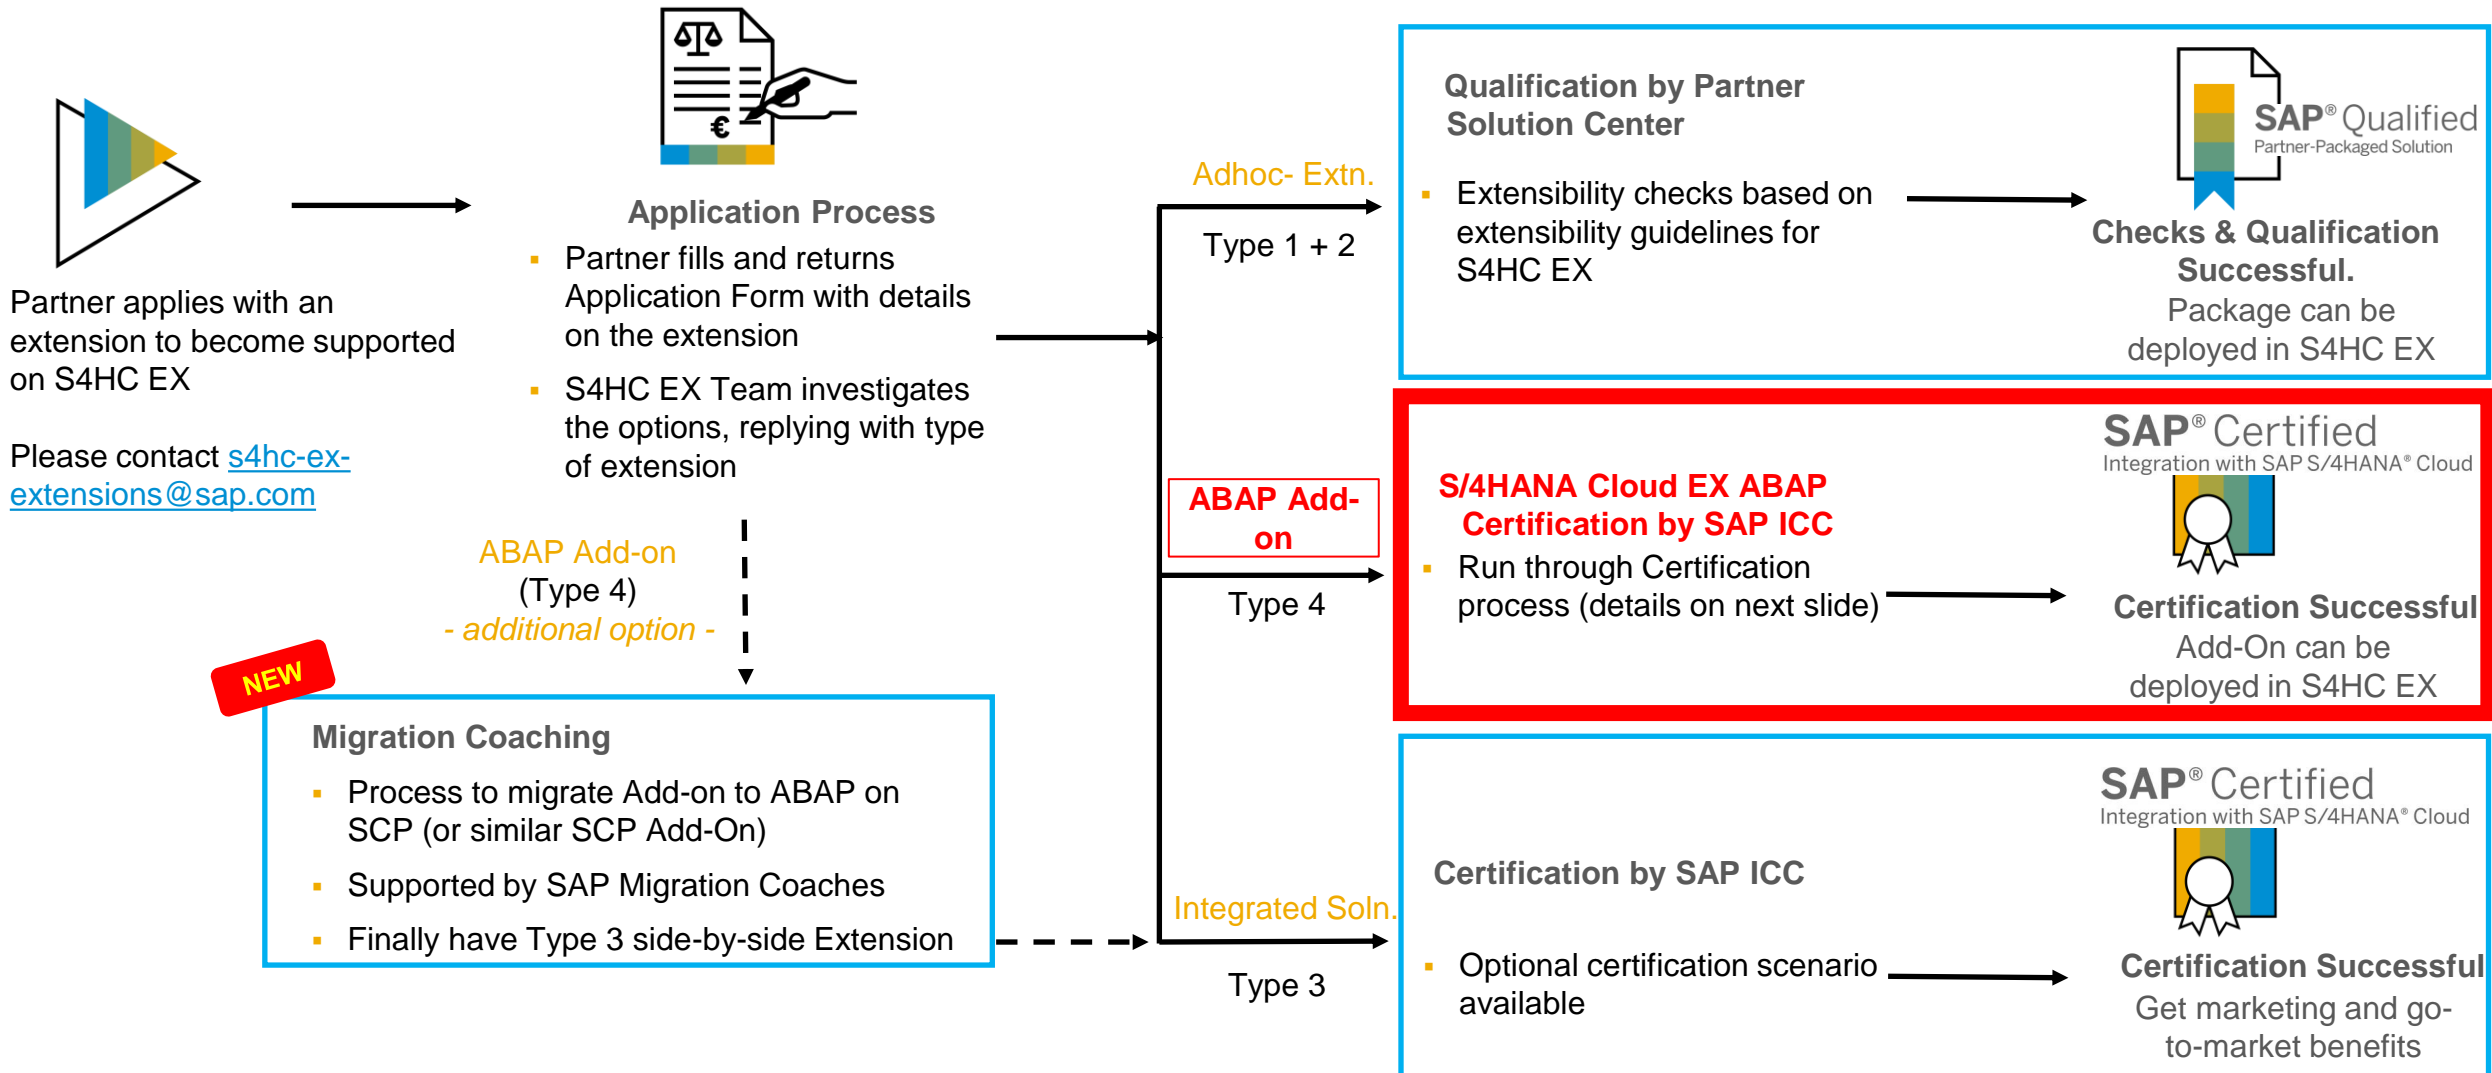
Partner applies with an extension to become supported on S4HC EX

Please contact s4hc-ex-extensions@sap.com

€

Application Process

- Partner fills and returns Application Form with details on the extension
- S4HC EX Team investigates the options, replying with type of extension

ABAP Add-on
(Type 4)
- additional option -

NEW

Migration Coaching

- Process to migrate Add-on to ABAP on SCP (or similar SCP Add-On)
- Supported by SAP Migration Coaches
- Finally have Type 3 side-by-side Extension

Adhoc- Extn.

Type 1 + 2

ABAP Add-on

Type 4

Integrated Soln.

Type 3

Qualification by Partner Solution Center

- Extensibility checks based on extensibility guidelines for S4HC EX

SAP® Qualified
Partner-Packaged Solution

Checks & Qualification Successful.
Package can be deployed in S4HC EX

S/4HANA Cloud EX ABAP Certification by SAP ICC

- Run through Certification process (details on next slide)

SAP® Certified
Integration with SAP S/4HANA® Cloud

Certification Successful
Add-On can be deployed in S4HC EX

Certification by SAP ICC

- Optional certification scenario available

SAP® Certified
Integration with SAP S/4HANA® Cloud

Certification Successful
Get marketing and go-to-market benefits